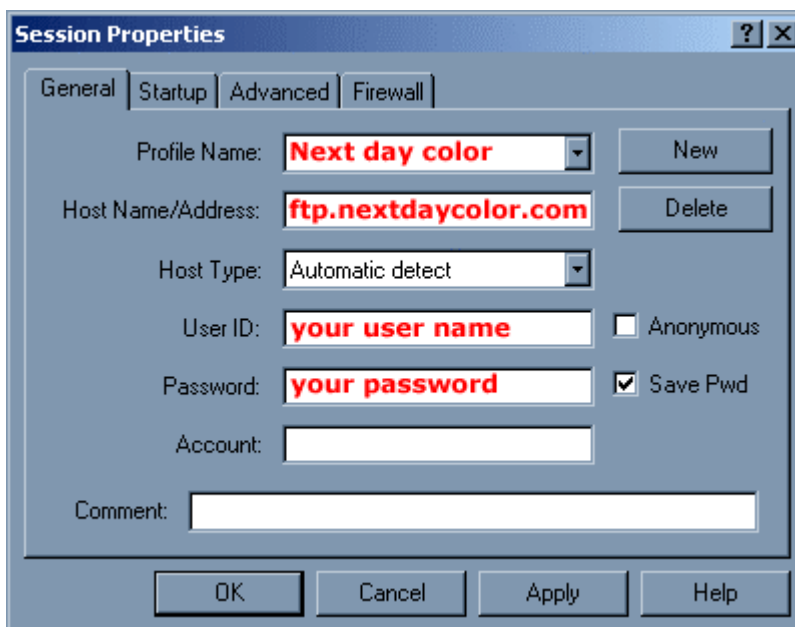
Session Properties

? X

General | Startup | Advanced | Firewall

Profile Name: Next day color

New

Host Name/Address: ftp.nextdaycolor.com

Delete

Host Type: Automatic detect

User ID: your user name

Anonymous

Password: your password

Save Pwd

Account:

Comment:

OK | Cancel | Apply | Help